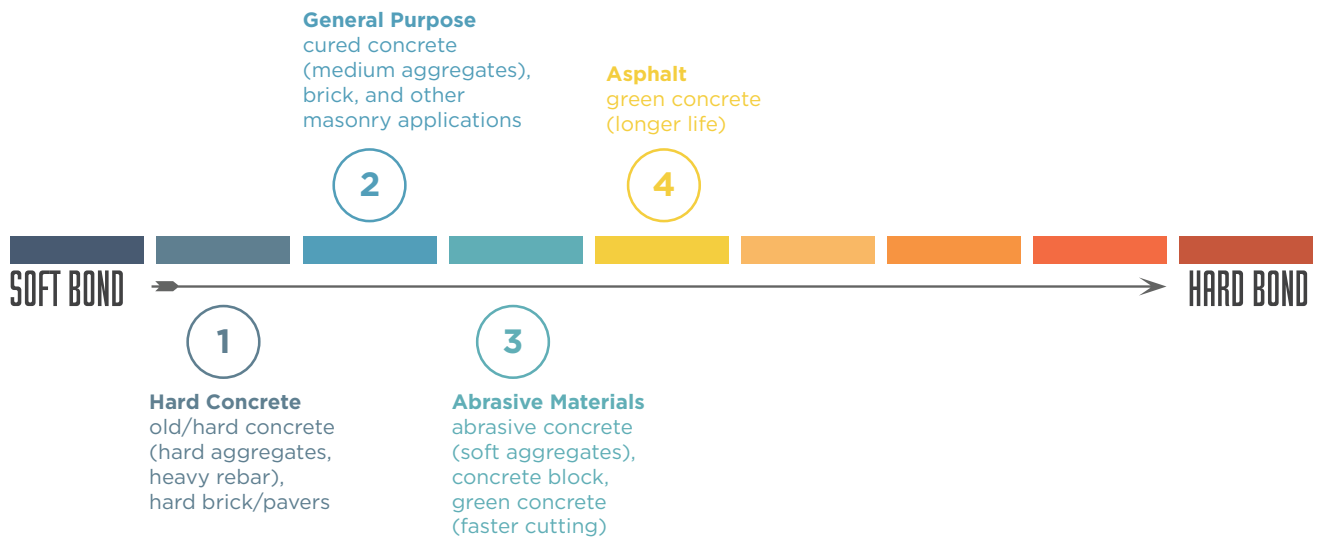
General Purpose
cured concrete (medium aggregates), brick, and other masonry applications

Asphalt
green concrete (longer life)

2

4

SOFT BOND

HARD BOND

1

3

Hard Concrete
old/hard concrete (hard aggregates, heavy rebar), hard brick/pavers

Abrasive Materials
abrasive concrete (soft aggregates), concrete block, green concrete (faster cutting)